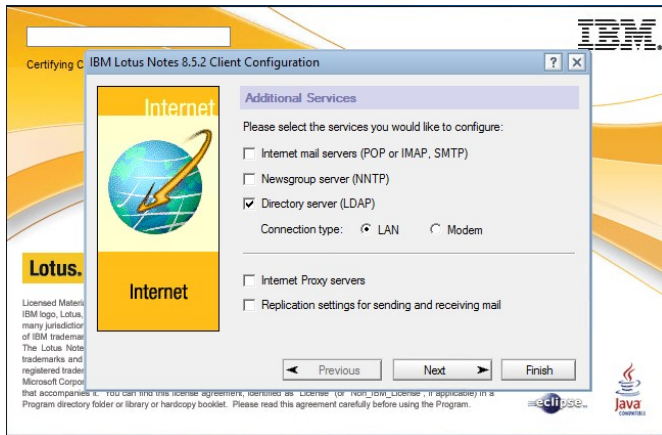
Certifying C

IBM.

IBM Lotus Notes 8.5.2 Client Configuration

?

X

Internet

Internet

Additional Services

Please select the services you would like to configure:

Internet mail servers (POP or IMAP, SMTP)

Newsgroup server (NNTP)

Directory server (LDAP)

Connection type: LAN Modem

Internet Proxy servers

Replication settings for sending and receiving mail

Previous

Next

Finish

Lotus.

Licensed Materi
IBM logo, Lotus,
many jurisdictio
of IBM tradema
The Lotus Note
trademarks and
registered trade
Microsoft Corpo
that accompanies it. You can find this license agreement, identified as "License" (or "Non_IBM_License", if applicable) in a Program directory folder or library or hardcopy booklet. Please read this agreement carefully before using the Program.

eclipse

Java
COMPATIBLE